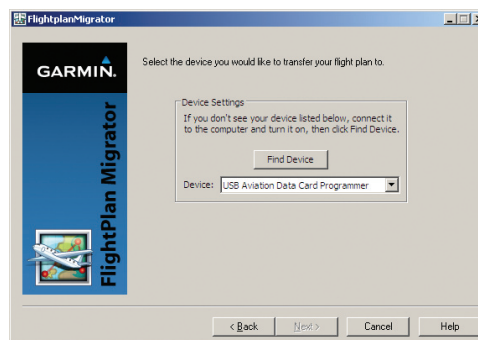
FlightplanMigrator

GARMIN.

FlightPlan Migrator

Select the device you would like to transfer your flight plan to.

Device Settings

If you don't see your device listed below, connect it to the computer and turn it on, then click Find Device.

Find Device

Device: USB Aviation Data Card Programmer

< Back

Next >

Cancel

Help